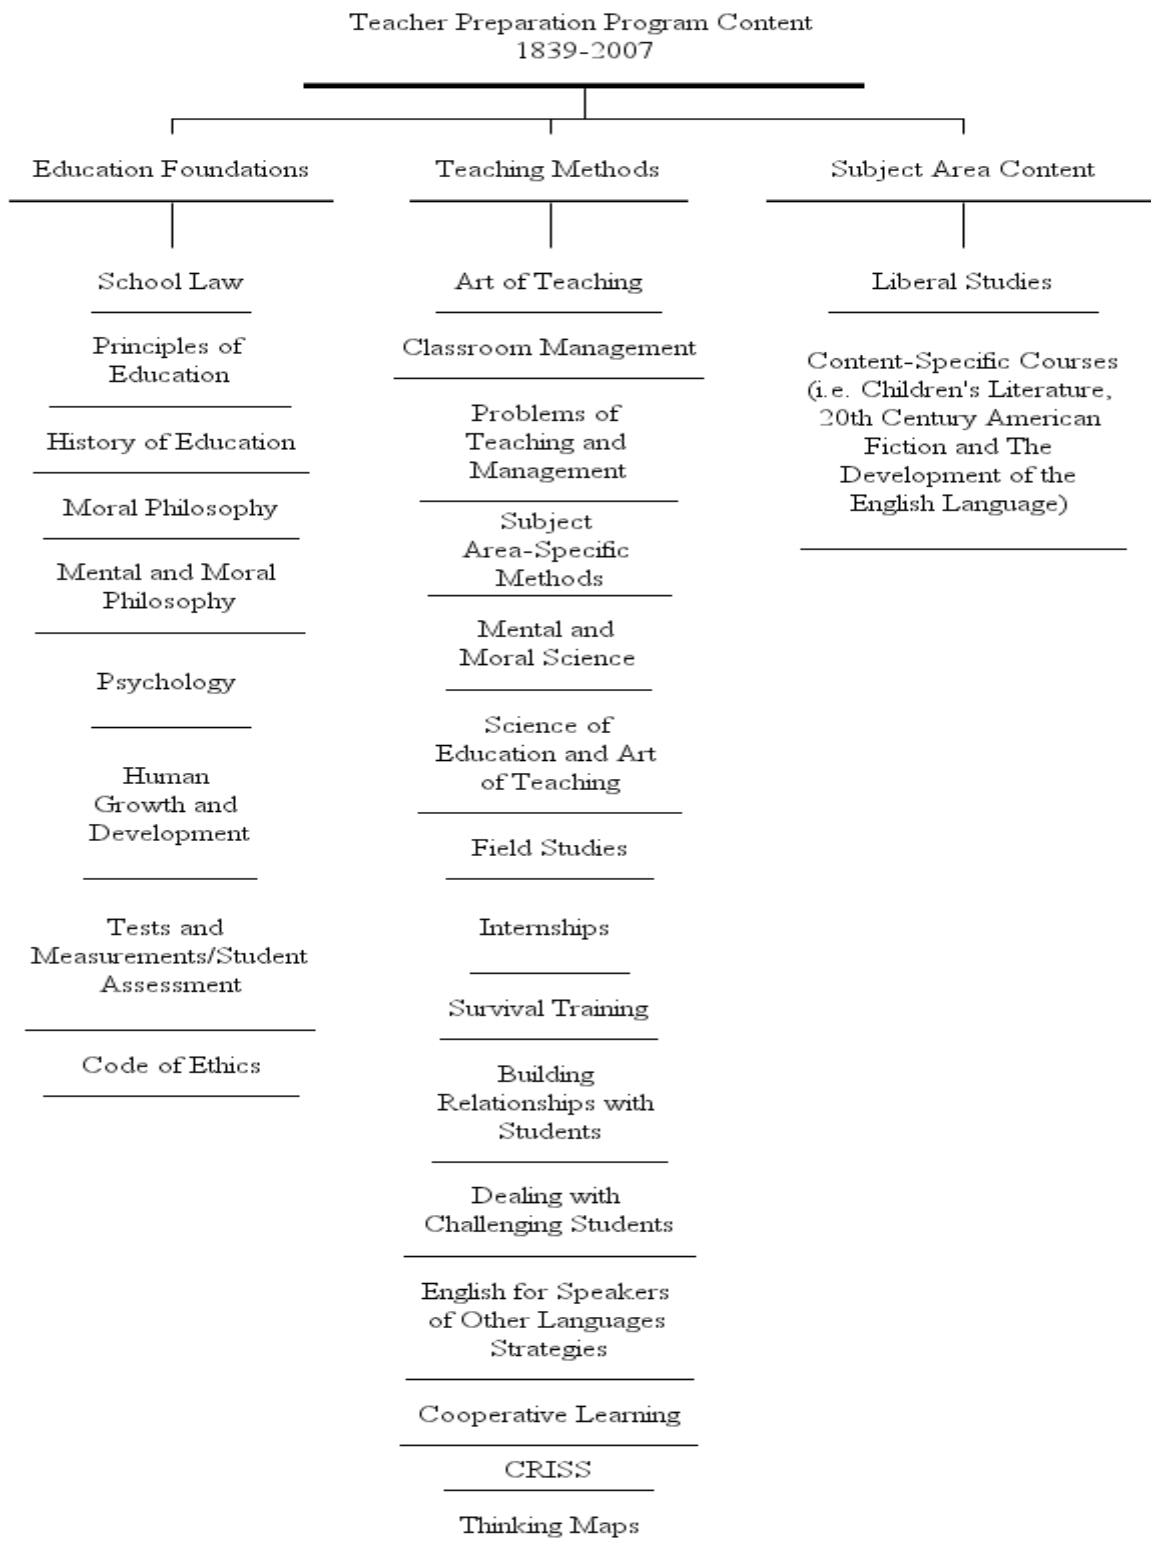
Teacher Preparation Program Content
1839-2007

Education Foundations

School Law

Principles of Education

History of Education

Moral Philosophy

Mental and Moral Philosophy

Psychology

Human Growth and Development

Tests and Measurements/Student Assessment

Code of Ethics

Teaching Methods

Art of Teaching

Classroom Management

Problems of Teaching and Management

Subject Area-Specific Methods

Mental and Moral Science

Science of Education and Art of Teaching

Field Studies

Internships

Survival Training

Building Relationships with Students

Dealing with Challenging Students

English for Speakers of Other Languages Strategies

Cooperative Learning

CRISS

Thinking Maps

Subject Area Content

Liberal Studies

Content-Specific Courses (i.e. Children's Literature, 20th Century American Fiction and The Development of the English Language)